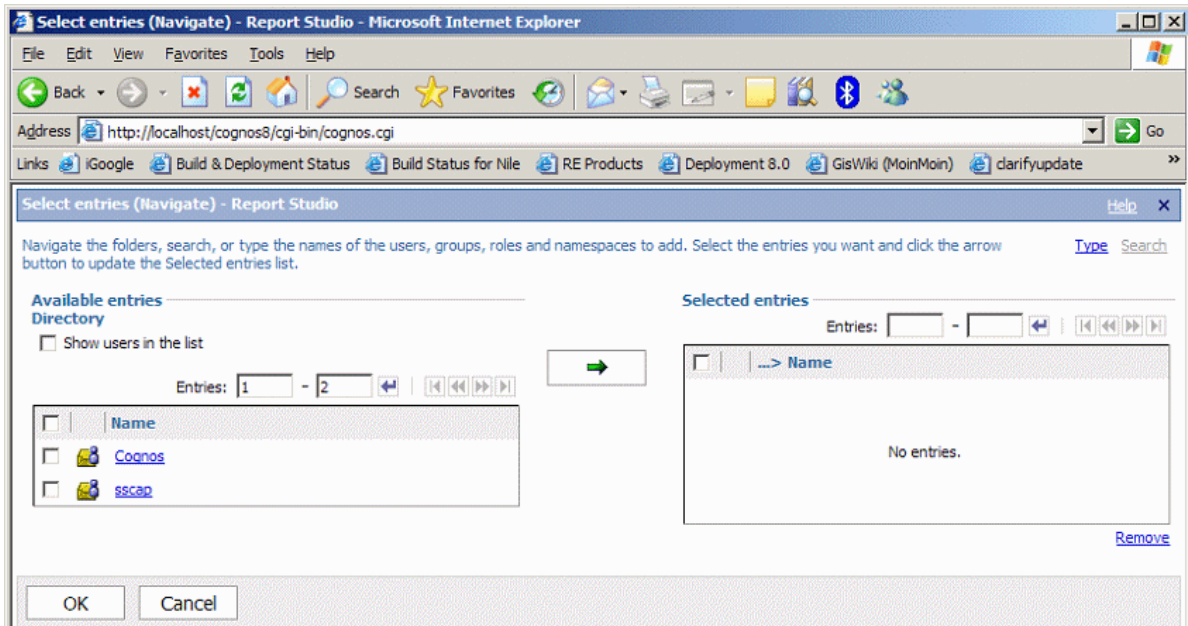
Select entries (Navigate) - Report Studio - Microsoft Internet Explorer

File Edit View Favorites Tools Help

Back Search Favorites

Address http://localhost/cognos8/cgi-bin/cognos.cgi Go

Links iGoogle Build & Deployment Status Build Status for Nile RE Products Deployment 8.0 GisWiki (MoinMoin) clarifyupdate »

Select entries (Navigate) - Report Studio Help

Navigate the folders, search, or type the names of the users, groups, roles and namespaces to add. Select the entries you want and click the arrow button to update the Selected entries list.

Type Search

Available entries
Directory

Show users in the list

Entries: 1 - 2

| | | Name |
|---|---|---|
| | | Cognos |
| | | sscap |

Selected entries

Entries: -

| | ...> Name |
|---|---|
| | No entries. |

Remove

OK Cancel